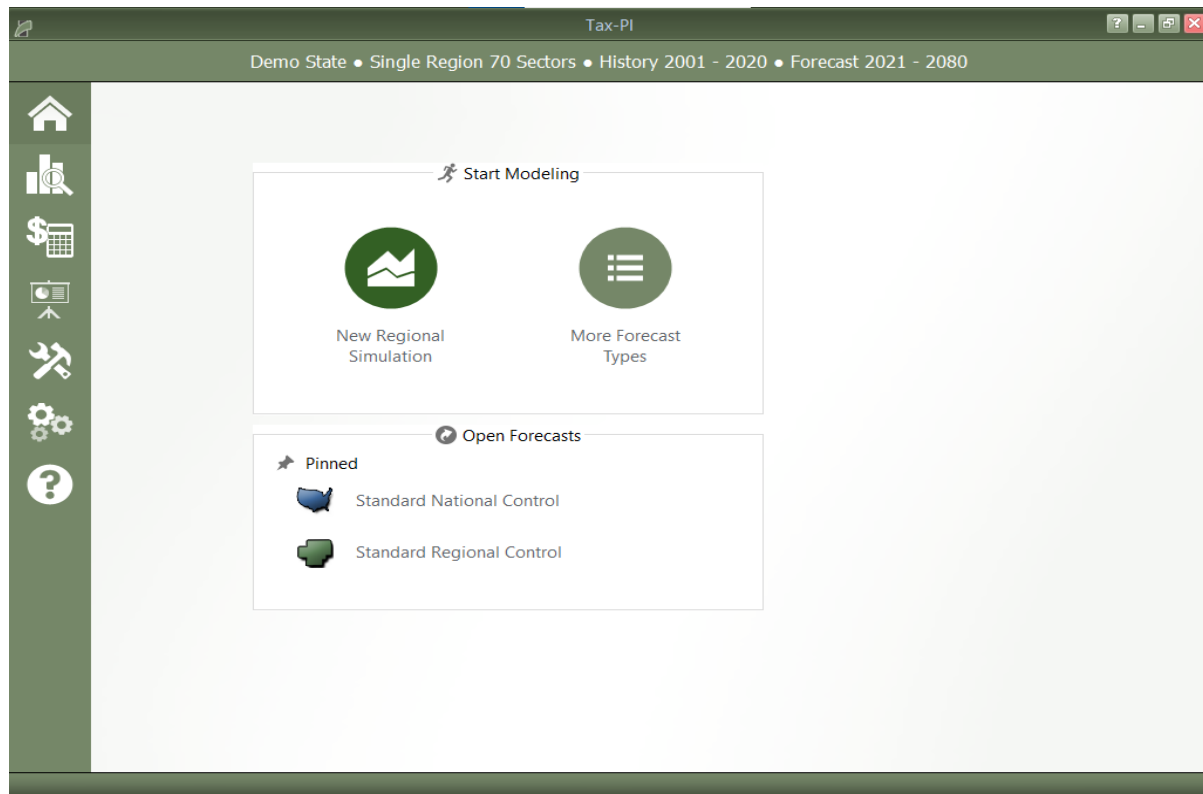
Tax-PI

?

Demo State ● Single Region 70 Sectors ● History 2001 - 2020 ● Forecast 2021 - 2080

Start Modeling

New Regional Simulation

More Forecast Types

Open Forecasts

Pinned

Standard National Control

Standard Regional Control